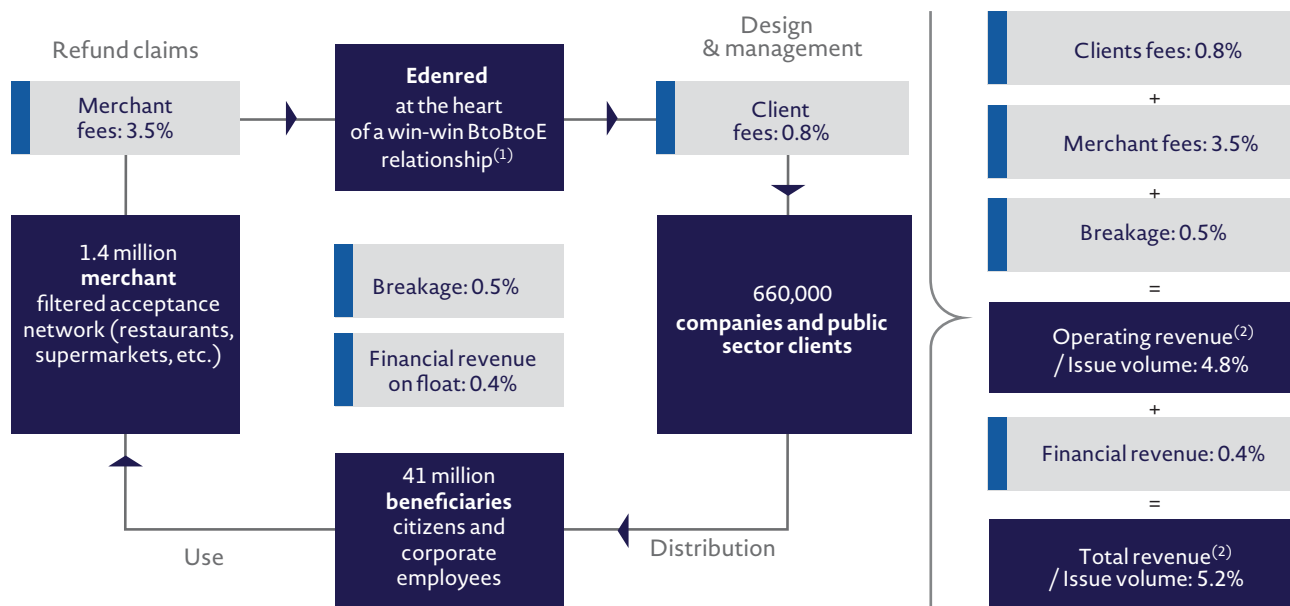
Refund claims

Merchant fees: 3.5%

Edenred at the heart of a win-win BtoBtoE relationship$^{(1)}$

Design & management

Client fees: 0.8%

1.4 million **merchant** filtered acceptance network (restaurants, supermarkets, etc.)

Breakage: 0.5%

Financial revenue on float: 0.4%

660,000 **companies and public sector clients**

41 million **beneficiaries** citizens and corporate employees

Use

Distribution

Clients fees: 0.8%

+

Merchant fees: 3.5%

+

Breakage: 0.5%

=

Operating revenue$^{(2)}$ / Issue volume: 4.8%

+

Financial revenue: 0.4%

=

Total revenue$^{(2)}$ / Issue volume: 5.2%